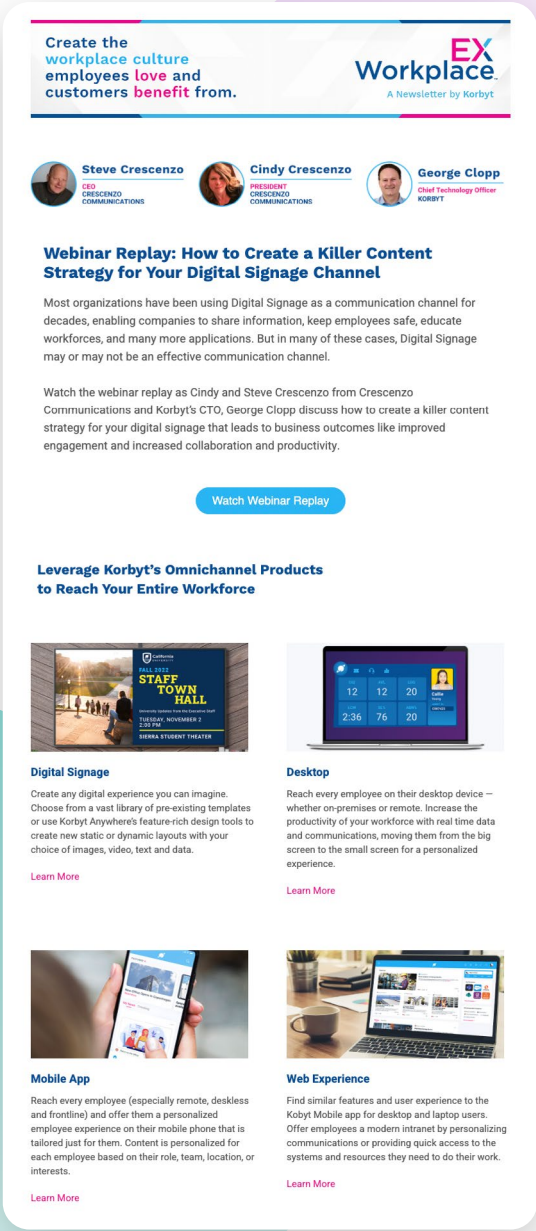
Create the workplace culture employees love and customers benefit from.

EX Workplace

A Newsletter by Korbyt

Steve Crescenzo
CEO
CRESCENZO COMMUNICATIONS

Cindy Crescenzo
PRESIDENT
CRESCENZO COMMUNICATIONS

George Clopp
Chief Technology Officer
KORBYT

Webinar Replay: How to Create a Killer Content Strategy for Your Digital Signage Channel

Most organizations have been using Digital Signage as a communication channel for decades, enabling companies to share information, keep employees safe, educate workforces, and many more applications. But in many of these cases, Digital Signage may or may not be an effective communication channel.

Watch the webinar replay as Cindy and Steve Crescenzo from Crescenzo Communications and Korbyt's CTO, George Clopp discuss how to create a killer content strategy for your digital signage that leads to business outcomes like improved engagement and increased collaboration and productivity.

Watch Webinar Replay

Leverage Korbyt's Omnichannel Products to Reach Your Entire Workforce

FALL 2022
STAFF TOWN HALL
TUESDAY, NOVEMBER 2
2:00 PM
SIERRA STUDENT THEATER

12 12 20
2:36 76 20

Digital Signage

Create any digital experience you can imagine. Choose from a vast library of pre-existing templates or use Korbyt Anywhere's feature-rich design tools to create new static or dynamic layouts with your choice of images, video, text and data.

Learn More

Desktop

Reach every employee on their desktop device — whether on-premises or remote. Increase the productivity of your workforce with real time data and communications, moving them from the big screen to the small screen for a personalized experience.

Learn More

Mobile App

Reach every employee (especially remote, deskless and frontline) and offer them a personalized employee experience on their mobile phone that is tailored just for them. Content is personalized for each employee based on their role, team, location, or interests.

Learn More

Web Experience

Find similar features and user experience to the Kobyt Mobile app for desktop and laptop users. Offer employees a modern intranet by personalizing communications or providing quick access to the systems and resources they need to do their work.

Learn More